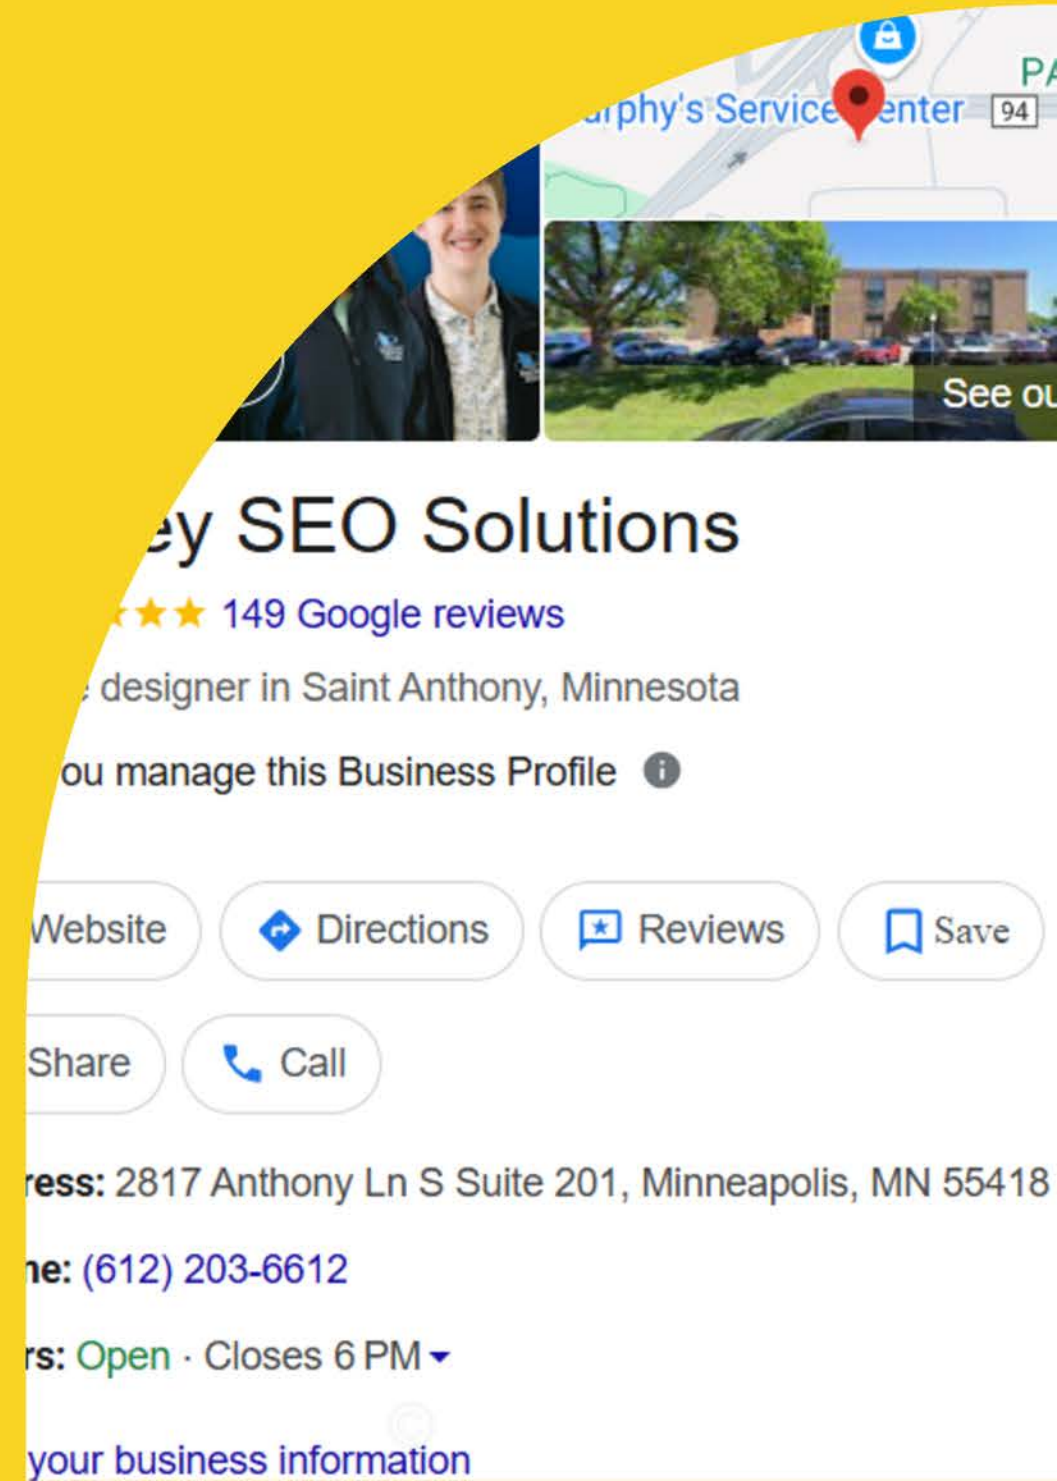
urphy's Service enter 94

PA

See ou

ey SEO Solutions

★★★ 149 Google reviews

designer in Saint Anthony, Minnesota

ou manage this Business Profile

Website

Directions

Reviews

Save

Share

Call

ress: 2817 Anthony Ln S Suite 201, Minneapolis, MN 55418

ne: (612) 203-6612

rs: Open · Closes 6 PM

your business information